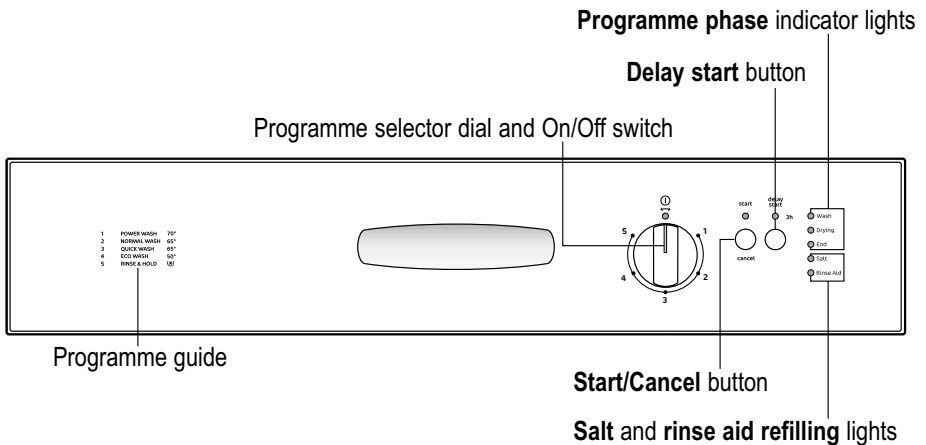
**Programme phase** indicator lights

**Delay start** button

Programme selector dial and On/Off switch

| | | |
|---|---|---|
| 1 | POWER WASH | 70° |
| 2 | NORMAL WASH | 65° |
| 3 | QUICK WASH | 65° |
| 4 | ECO WASH | 50° |
| 5 | RINSE & HOLD | |

5 1 4 2 3

start

cancel

delay start

3h

Wash

Drying

End

Salt

Rinse Aid

Programme guide

**Start/Cancel** button

**Salt** and **rinse aid refilling** lights